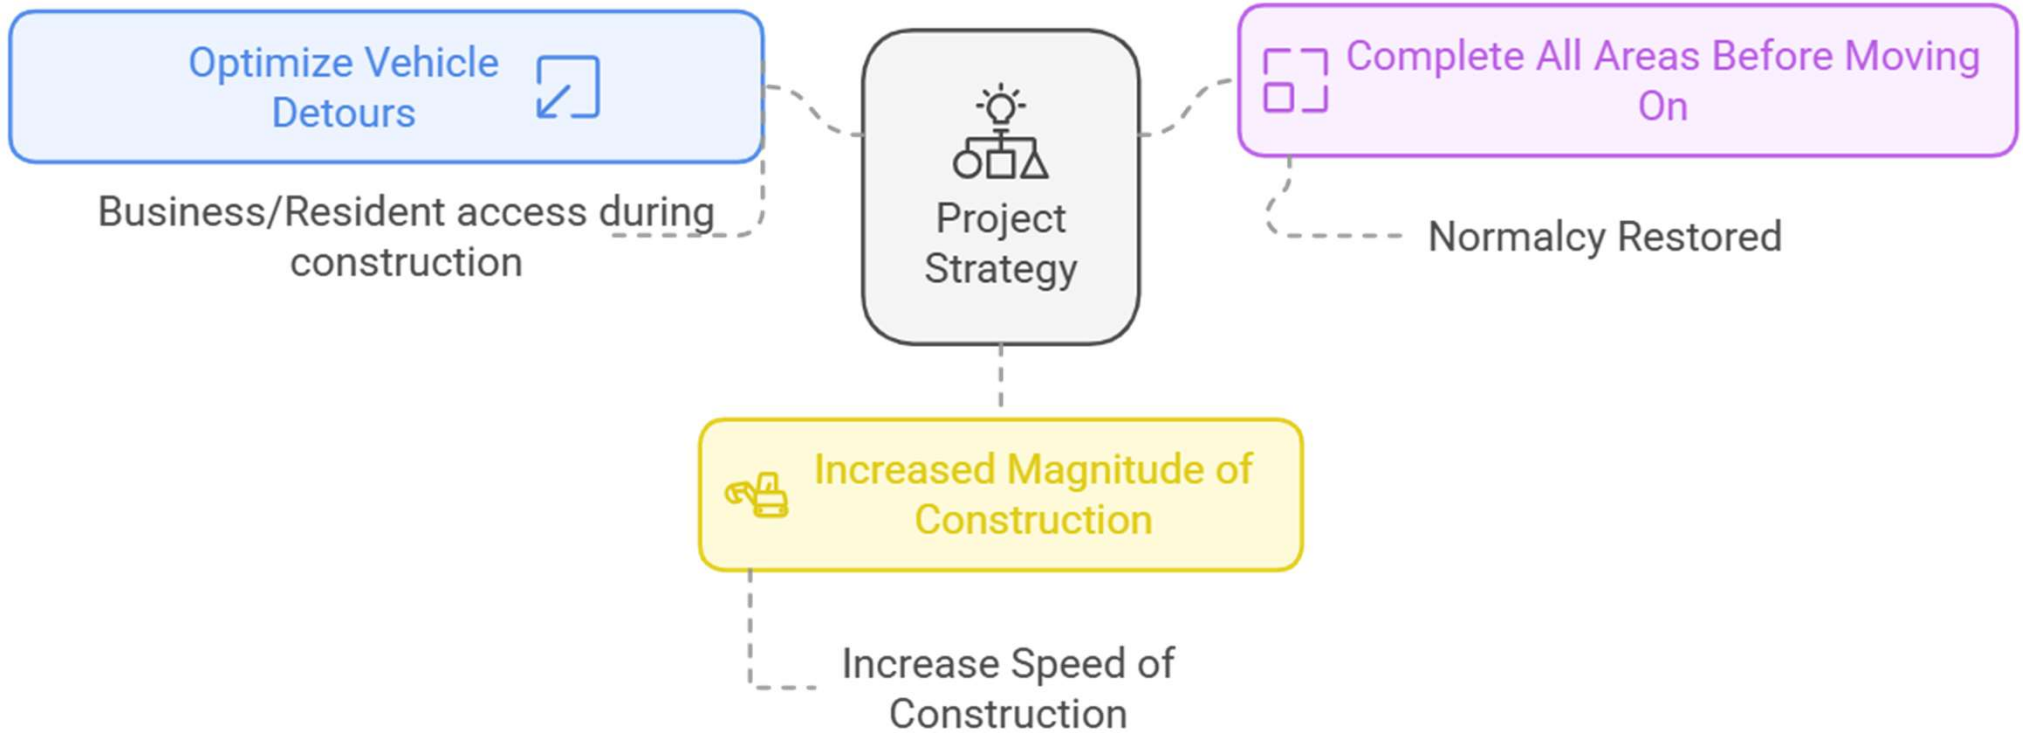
Optimize Vehicle Detours

Business/Resident access during construction

Project Strategy

Complete All Areas Before Moving On

Normalcy Restored

Increased Magnitude of Construction

Increase Speed of Construction